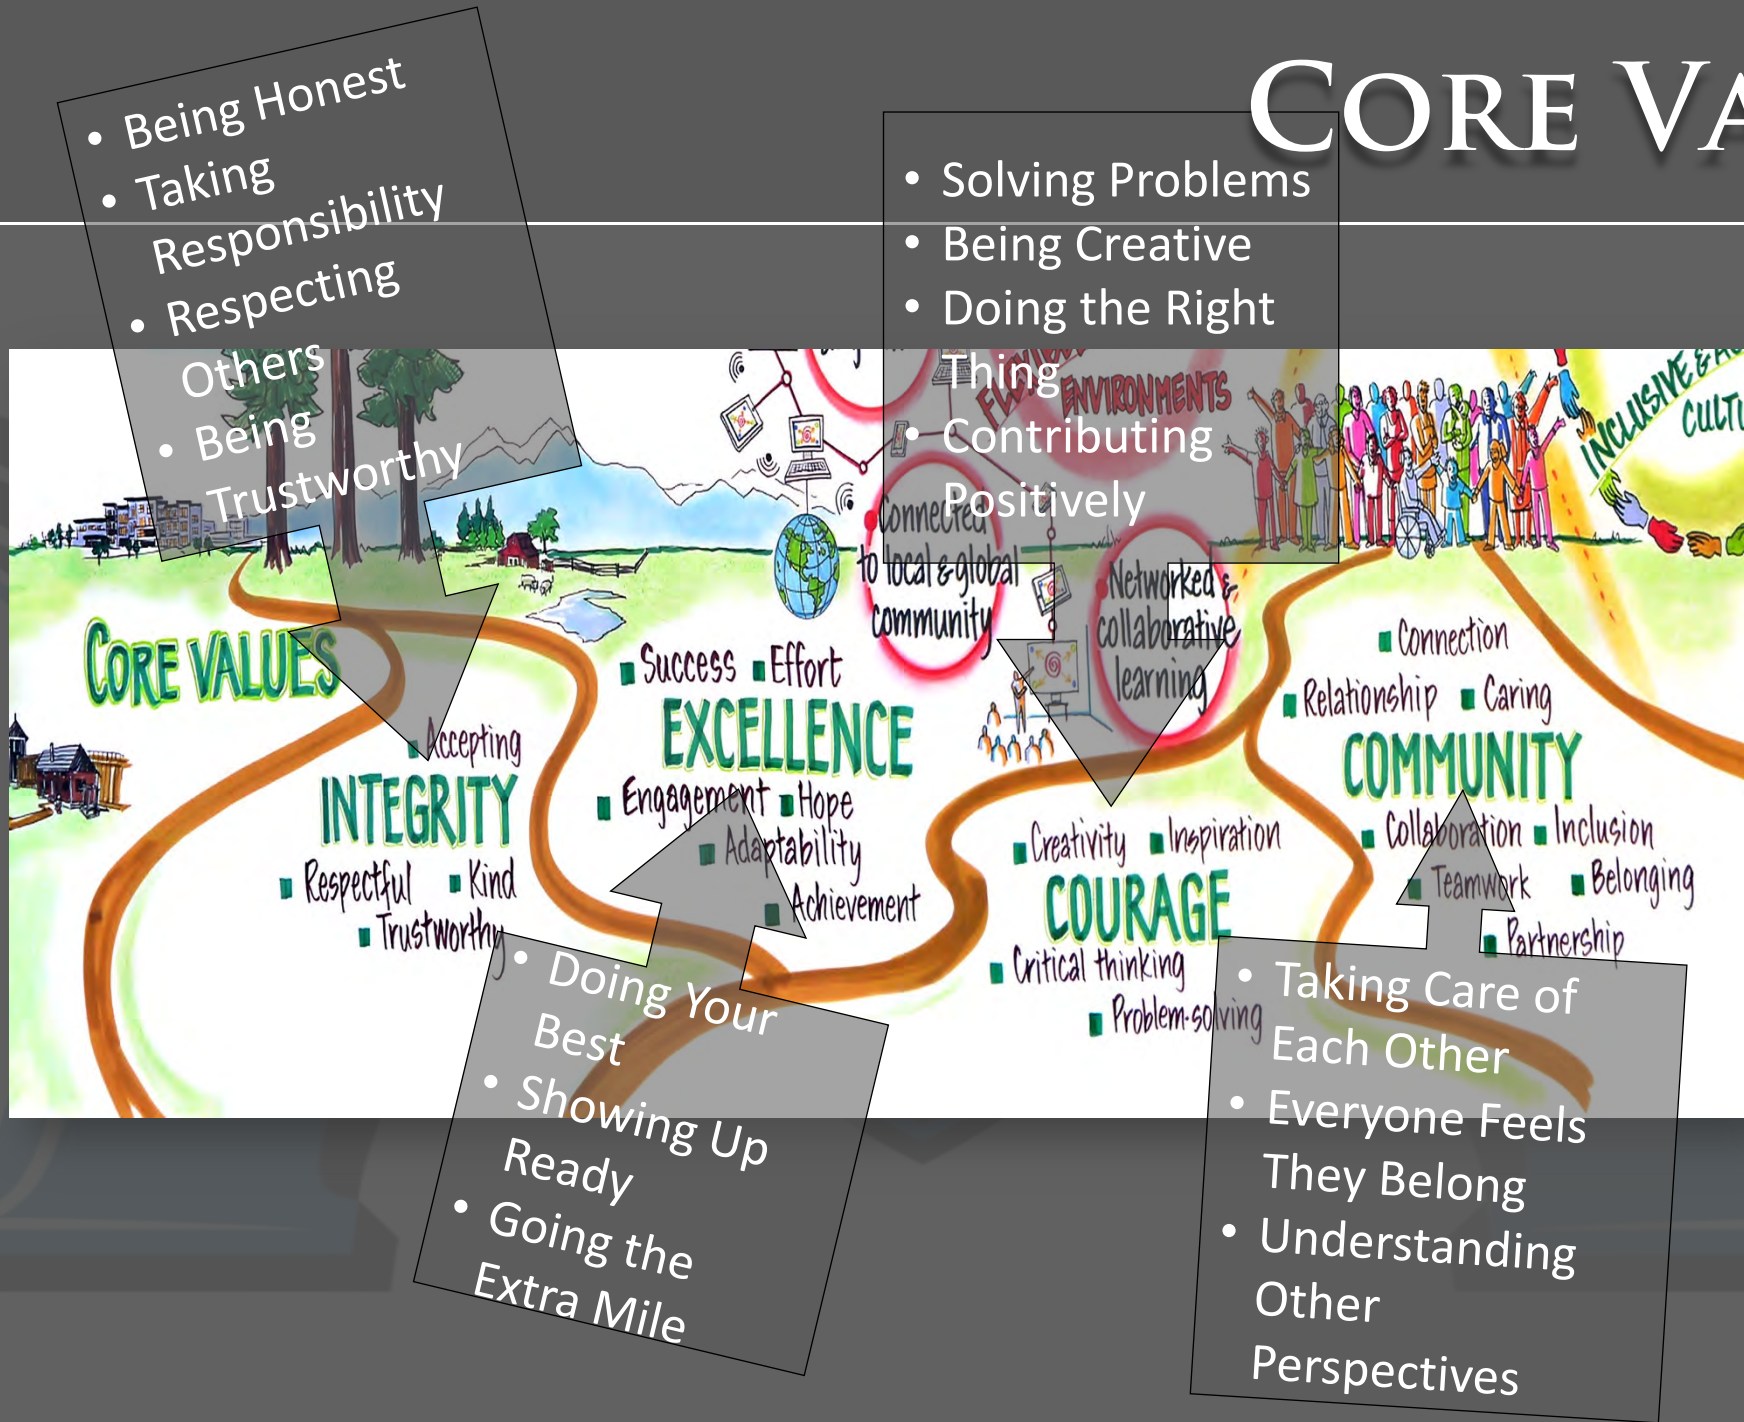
CORE VA

- Being Honest
- Taking Responsibility
- Respecting Others
- Being Trustworthy

- Solving Problems
- Being Creative
- Doing the Right Thing
- Contributing Positively

FLEXIBLE ENVIRONMENTS

INCLUSIVE & A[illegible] CULTU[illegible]

Connected to local & global community

Networked & collaborative learning

CORE VALUES

Accepting
INTEGRITY
Respectful Kind
Trustworthy

Success Effort
EXCELLENCE
Engagement Hope
Adaptability
Achievement

Creativity Inspiration
COURAGE
Critical thinking
Problem-solving

Connection
Relationship Caring
COMMUNITY
Collaboration Inclusion
Teamwork Belonging
Partnership

- Doing Your Best
- Showing Up Ready
- Going the Extra Mile

- Taking Care of Each Other
- Everyone Feels They Belong
- Understanding Other Perspectives